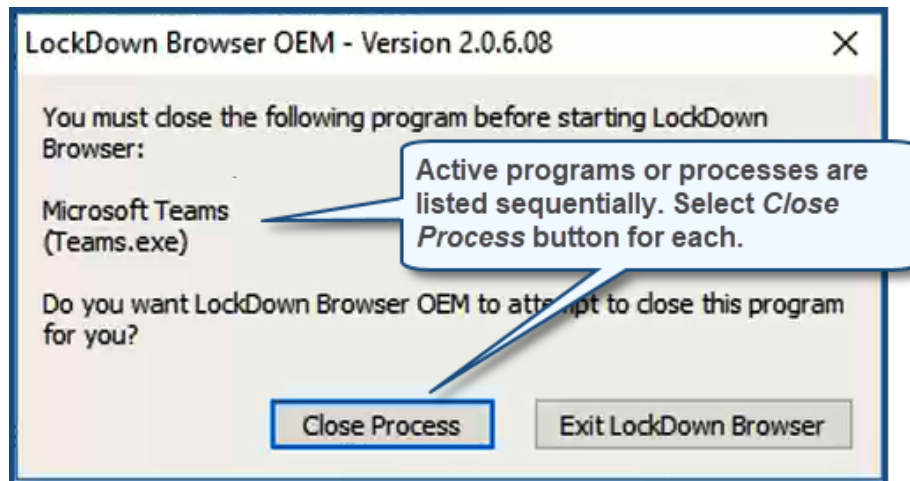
LockDown Browser OEM - Version 2.0.6.08

X

You must close the following program before starting LockDown Browser:

Microsoft Teams
(Teams.exe)

Active programs or processes are listed sequentially. Select *Close Process* button for each.

Do you want LockDown Browser OEM to attempt to close this program for you?

Close Process

Exit LockDown Browser